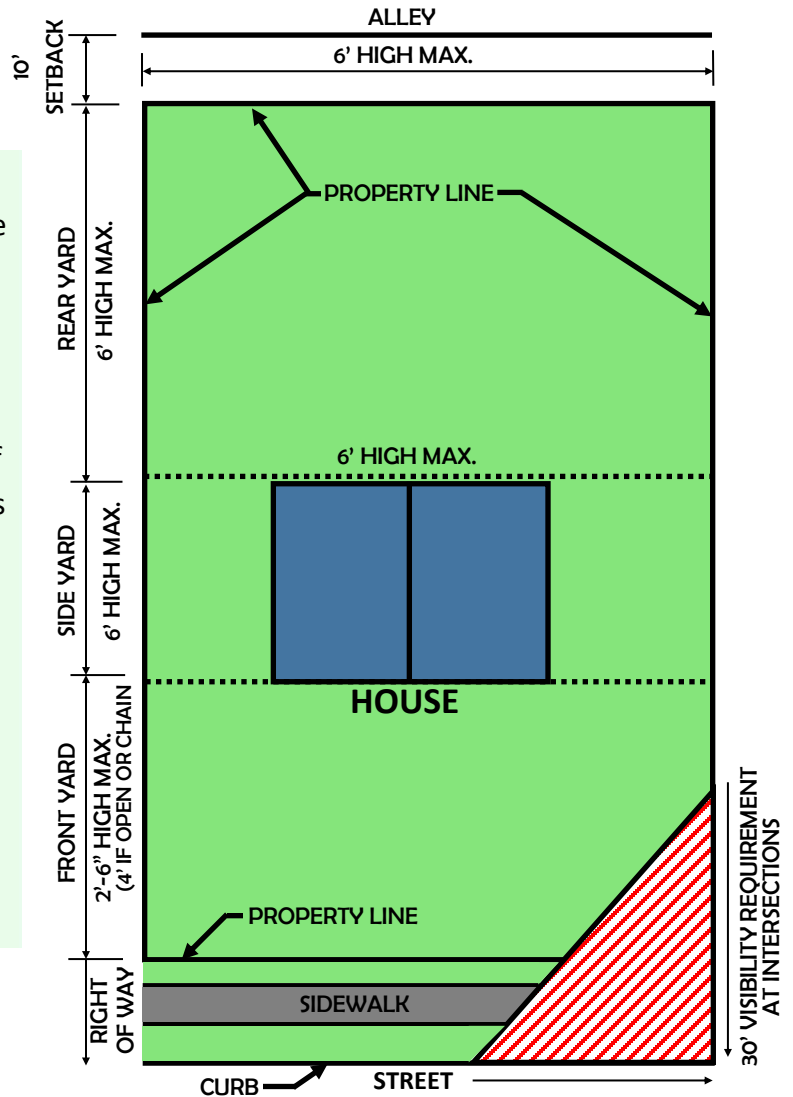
ALLEY
6' HIGH MAX.
10' SETBACK
PROPERTY LINE
REAR YARD
6' HIGH MAX.
6' HIGH MAX.
SIDE YARD
6' HIGH MAX.
HOUSE
FRONT YARD
2'-6" HIGH MAX. (4' IF OPEN OR CHAIN
PROPERTY LINE
30' VISIBILITY REQUIREMENT AT INTERSECTIONS
RIGHT OF WAY
SIDEWALK
CURB
STREET